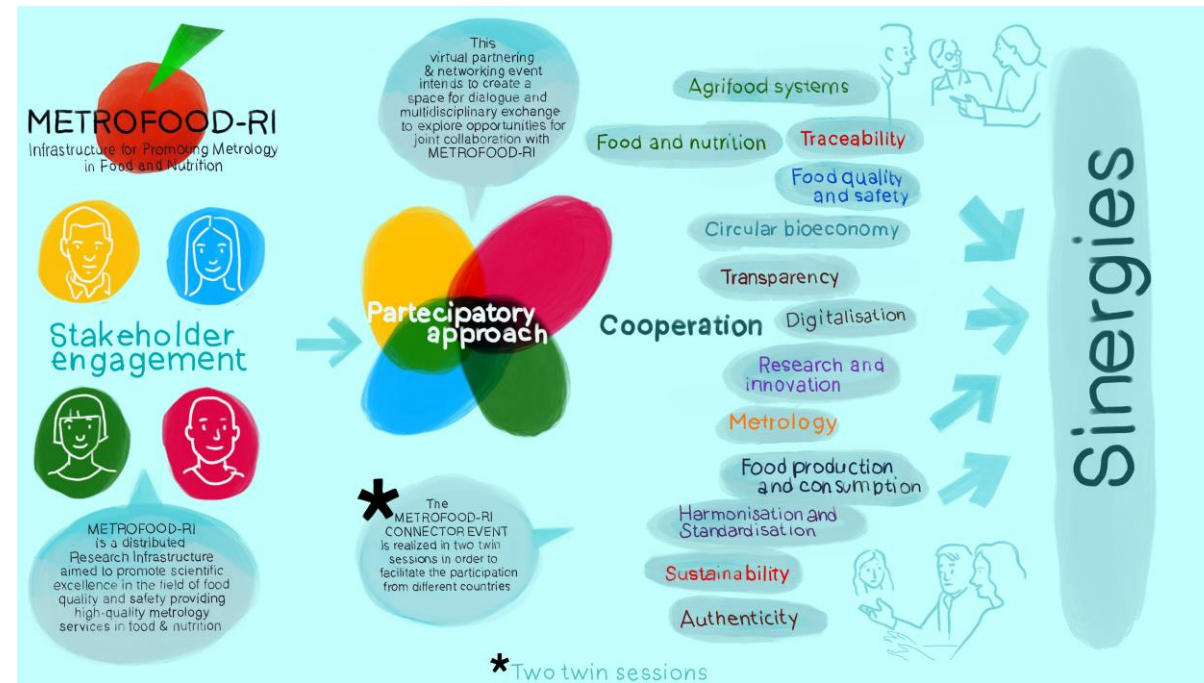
METROFOOD-RI
Infrastructure for Promoting Metrology in Food and Nutrition

Stakeholder engagement

METROFOOD-RI is a distributed Research Infrastructure aimed to promote scientific excellence in the field of food quality and safety providing high-quality metrology services in food & nutrition

This virtual partnering & networking event intends to create a space for dialogue and multidisciplinary exchange to explore opportunities for joint collaboration with METROFOOD-RI

Partecipatory approach

*

The METROFOOD-RI CONNECTOR EVENT is realized in two twin sessions in order to facilitate the participation from different countries

* Two twin sessions

Cooperation

Agrifood systems

Food and nutrition

Traceability

Food quality and safety

Circular bioeconomy

Transparency

Digitalisation

Research and innovation

Metrology

Food production and consumption

Harmonisation and Standardisation

Sustainability

Authenticity

Sinergies